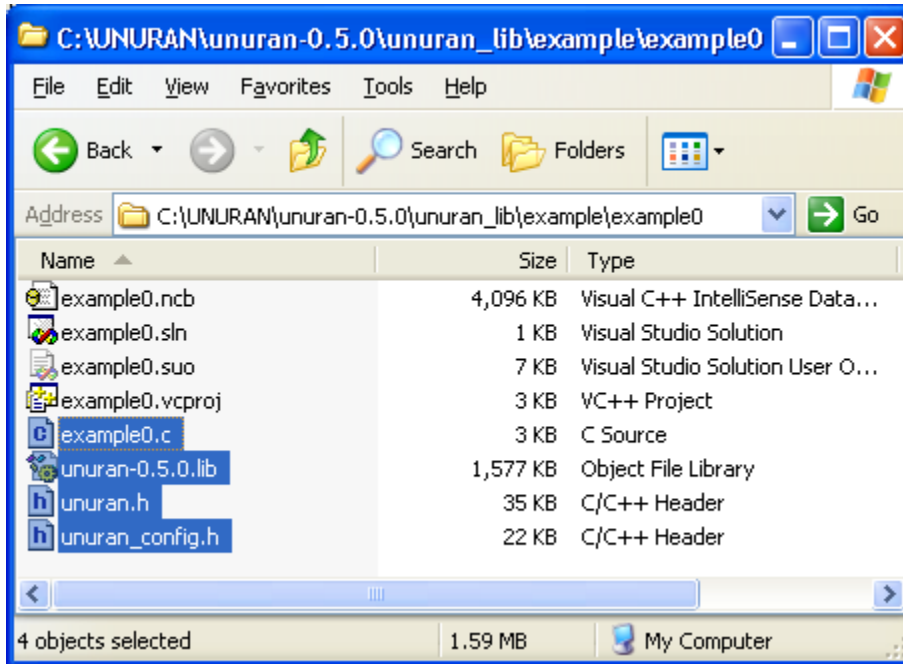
C:\UNURAN\unuran-0.5.0\unuran_lib\example\example0

File Edit View Favorites Tools Help

Back Search Folders

Address C:\UNURAN\unuran-0.5.0\unuran_lib\example\example0 Go

| Name | Size | Type |
|---|---|---|
| example0.ncb | 4,096 KB | Visual C++ IntelliSense Data... |
| example0.sln | 1 KB | Visual Studio Solution |
| example0.suo | 7 KB | Visual Studio Solution User O... |
| example0.vcproj | 3 KB | VC++ Project |
| example0.c | 3 KB | C Source |
| unuran-0.5.0.lib | 1,577 KB | Object File Library |
| unuran.h | 35 KB | C/C++ Header |
| unuran_config.h | 22 KB | C/C++ Header |

4 objects selected 1.59 MB My Computer